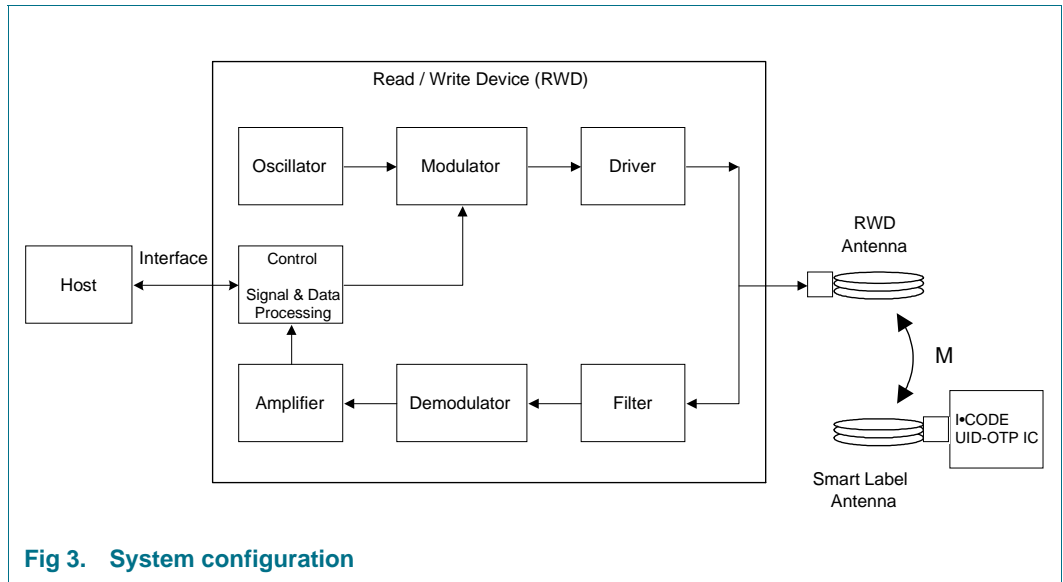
Read / Write Device (RWD)

Oscillator

Modulator

Driver

Host

Interface

Control

Signal & Data Processing

RWD Antenna

M

Amplifier

Demodulator

Filter

I•CODE UID-OTP IC

Smart Label Antenna

Fig 3. System configuration